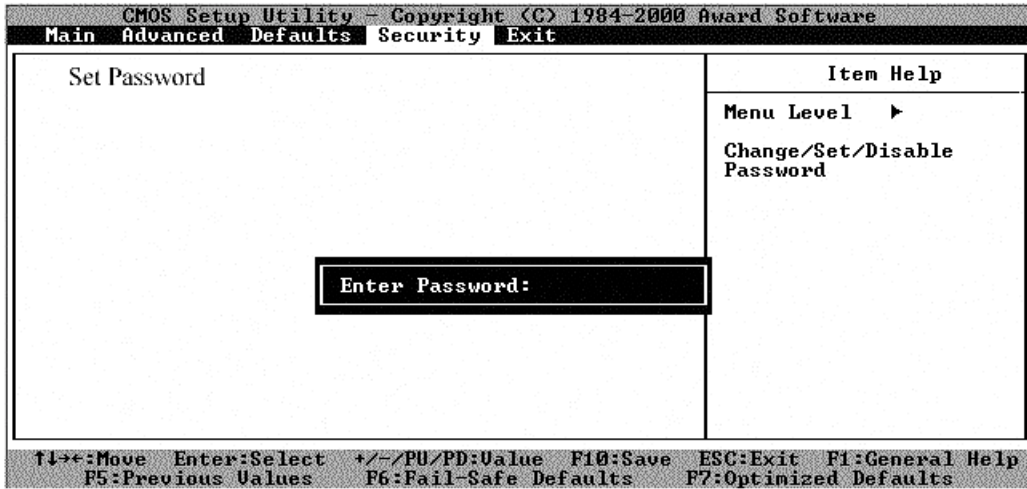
CMOS Setup Utility – Copyright (C) 1984-2000 Award Software
Main Advanced Defaults Security Exit

Set Password

Item Help

Menu Level ►

Change/Set/Disable Password

Enter Password:

↑↓→←:Move Enter:Select +/-/PU/PD:Value F10:Save ESC:Exit F1:General Help
F5:Previous Values F6:Fail-Safe Defaults F7:Optimized Defaults